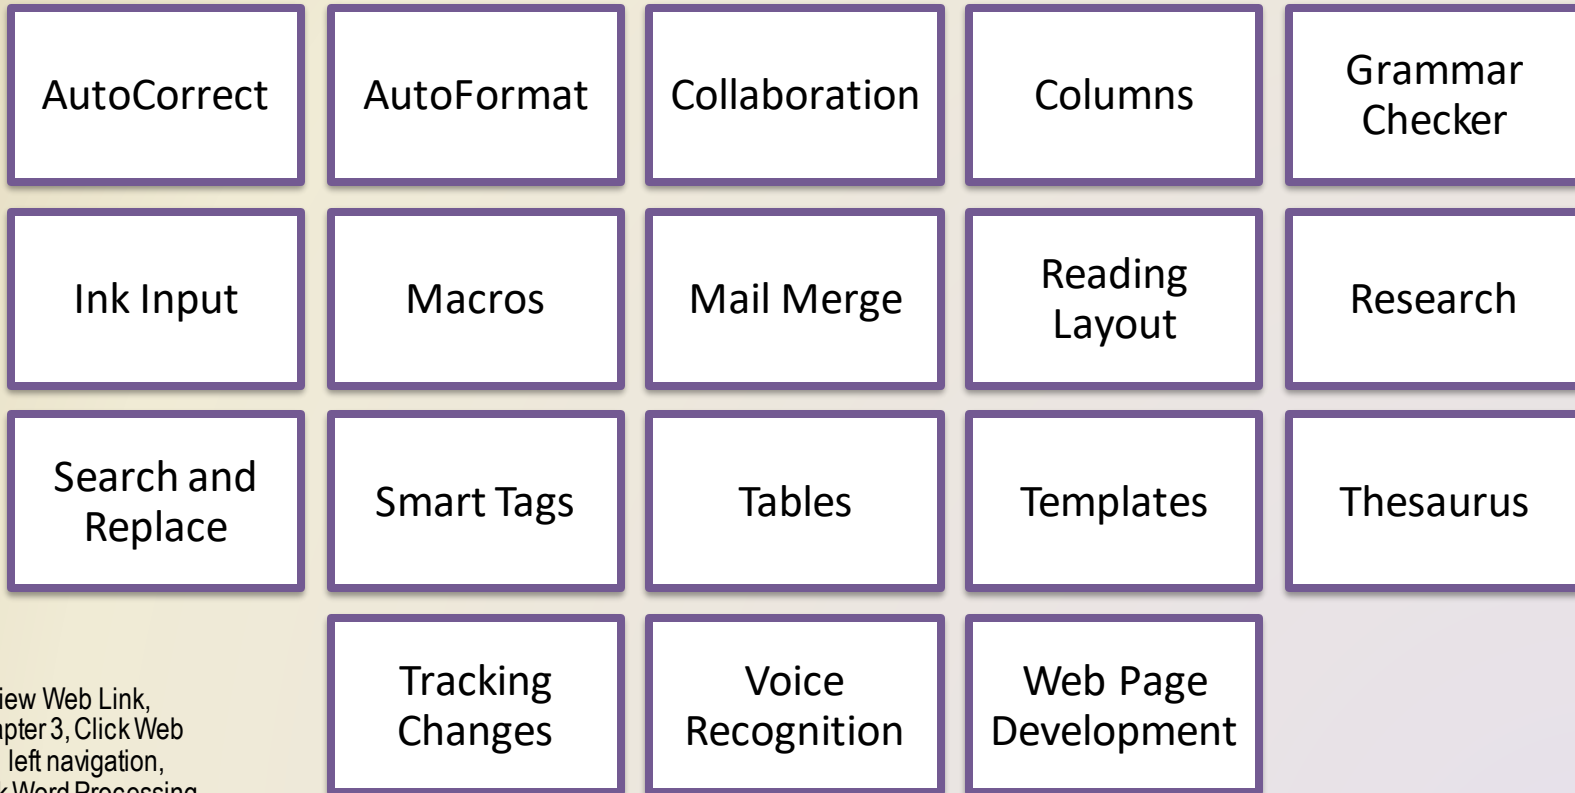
AutoCorrect

AutoFormat

Collaboration

Columns

Grammar Checker

Ink Input

Macros

Mail Merge

Reading Layout

Research

Search and Replace

Smart Tags

Tables

Templates

Thesaurus

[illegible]iew Web Link, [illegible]apter 3, Click Web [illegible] left navigation, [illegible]k Word Processing

Tracking Changes

Voice Recognition

Web Page Development